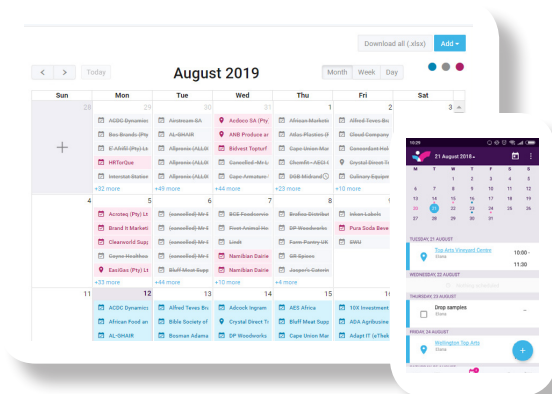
Download all (.xlsx) Add

< > Today

August 2019

Month Week Day

| Sun | Mon | Tue | Wed | Thu | Fri | Sat |
|---|---|---|---|---|---|---|
| 28 | 29 | 30 | 31 | 1 | 2 | 3 |
| + | ACDC Dynamic | Airstream SA | Acdoco SA (Pty | African Market | Alfred Texas Br | |
| | Bex Brands (Pty | AL-SHAIR | ANB Produce ar | Atlas Plastics (P | Cloud Company | |
| | E-AHR (Pty) Lt | Allpronix (ALLR | Bidvest Topturf | Cape Union Mar | Consordiant Hol | |
| | HRTorQue | Allpronix (ALLR | Cancelled: Mr L | Chemfit - AECI | Crystal Direct Tr | |
| | Interstat Station | Allpronix (ALLR | Cape Armature | DGB Midrand | Culinary Equipm | |
| | +32 more | +49 more | +44 more | +23 more | +10 more | |
| 4 | 5 | 6 | 7 | 8 | 9 | 10 |
| | Acroteq (Pty) Lt | (cancelled) Mr I | BCE Foodservic | Brafiex Distribut | Inkan Labels | |
| | Brand It Market | (cancelled) Mr I | Front Animal He | DP Woodworks | Pura Soda Beve | |
| | Clearworld Supp | (cancelled) Mr I | Lindt | Farm-Pantry UK | SWU | |
| | Coyne Healthca | (cancelled) Mr I | Namibian Dairie | SR Spices | | |
| | EastGas (Pty) Lt | Bluff Meat Supp | Namibian Dairie | Jasper's Caterin | | |
| | +33 more | +44 more | +10 more | +4 more | | |
| 11 | 12 | 13 | 14 | 15 | 16 | 17 |
| | ACDC Dynamic | Alfred Texas Br | Adcock Ingram | AES Africa | 10X Investment | |
| | African Food an | Bible Society of | Crystal Direct T | Bluff Meat Supp | ADA Agribusine | |
| | AL-SHAIR | Bosman Adama | DP Woodworks | Cape Union Mar | Adapt IT (eThek | |

10:29

21 August 2019

| M | T | W | T | F | S | S |
|---|---|---|---|---|---|---|
| 29 | 30 | 31 | 1 | 2 | 3 | 4 |
| 5 | 6 | 7 | 8 | 9 | 10 | 11 |
| 12 | 13 | 14 | 15 | 16 | 17 | 18 |
| 19 | 20 | 21 | 22 | 23 | 24 | 25 |
| 26 | 27 | 28 | 29 | 30 | 31 | 1 |

TUESDAY, 21 AUGUST
Top Arts Vineyard Centre
Stone
10:00
11:30

WEDNESDAY, 22 AUGUST

THURSDAY, 23 AUGUST
Drop samples
Stone

FRIDAY, 24 AUGUST
Wellington Top Arts
Stone